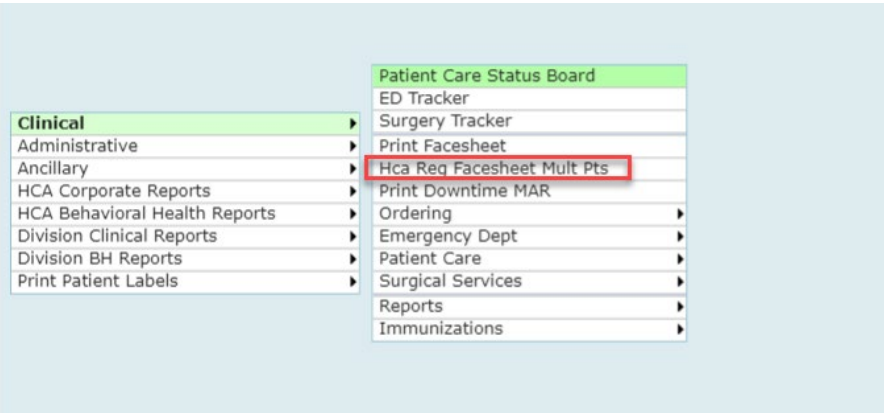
Clinical
Administrative
Ancillary
HCA Corporate Reports
HCA Behavioral Health Reports
Division Clinical Reports
Division BH Reports
Print Patient Labels

Patient Care Status Board
ED Tracker
Surgery Tracker
Print Facesheet
Hca Req Facesheet Mult Pts
Print Downtime MAR
Ordering
Emergency Dept
Patient Care
Surgical Services
Reports
Immunizations